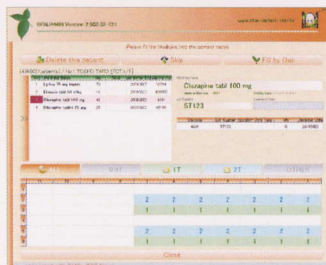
Version 7.502.32

Please fill the Medicines into the selected tablets

Delete this patient

Skip

Fill by Oral

Clozapine tabl 100 mg

ST123

Clozapine tabl 100 mg

Clozapine tabl 25 mg

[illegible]

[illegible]

1T

2T

Other

2

2

2

1

1

1

2

2

2

1

1

1

Close